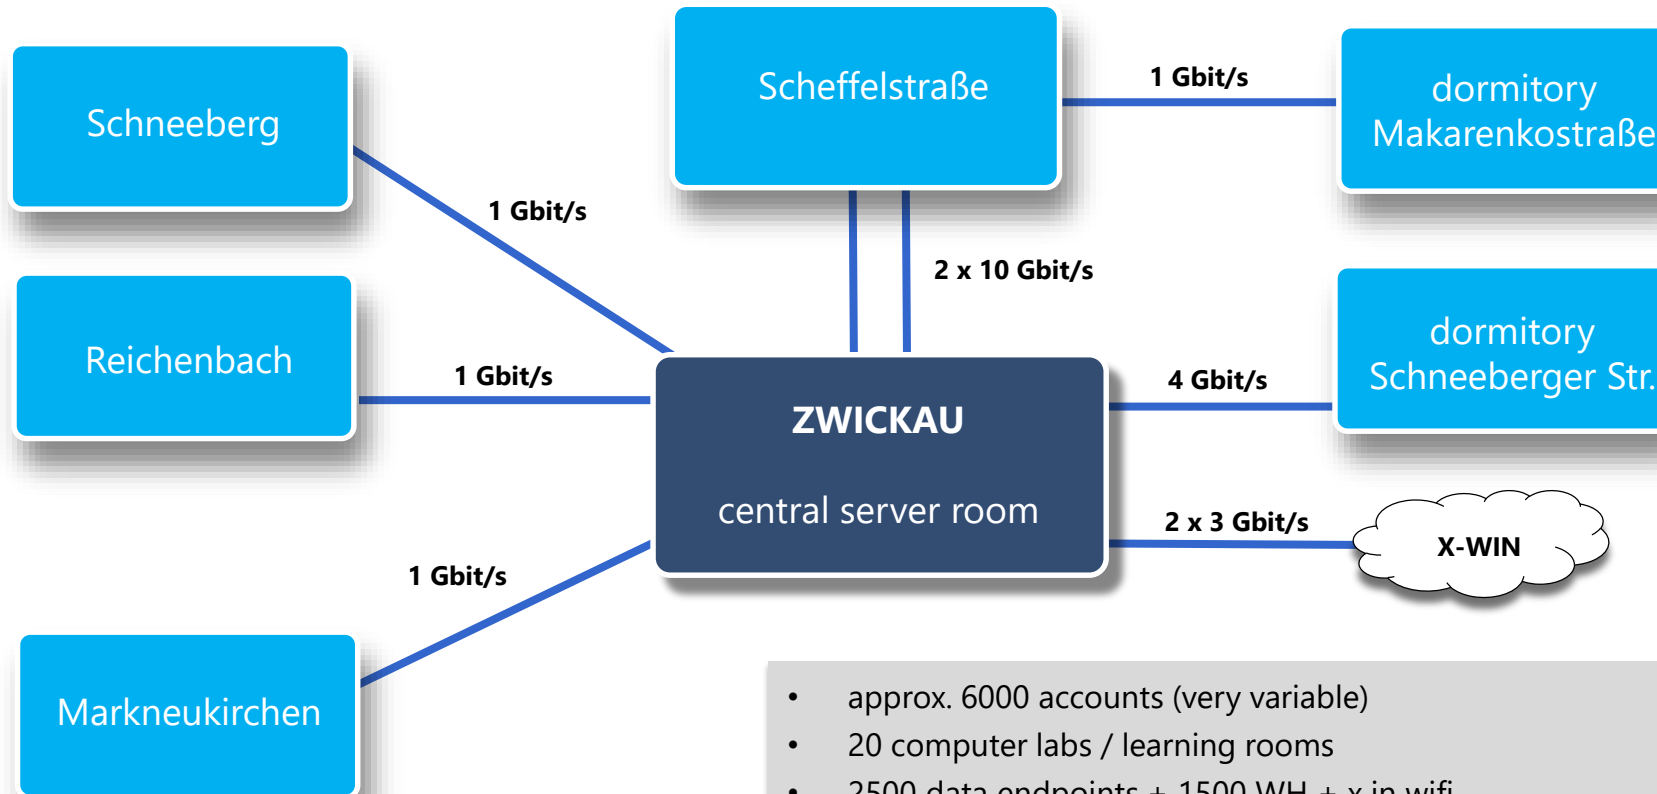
Schneeberg

Scheffelstraße

1 Gbit/s

dormitory Makarenkostraße

1 Gbit/s

2 x 10 Gbit/s

Reichenbach

dormitory Schneeberger Str.

1 Gbit/s

4 Gbit/s

ZWICKAU

central server room

2 x 3 Gbit/s

X-WIN

1 Gbit/s

Markneukirchen

- approx. 6000 accounts (very variable)
- 20 computer labs / learning rooms
- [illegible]